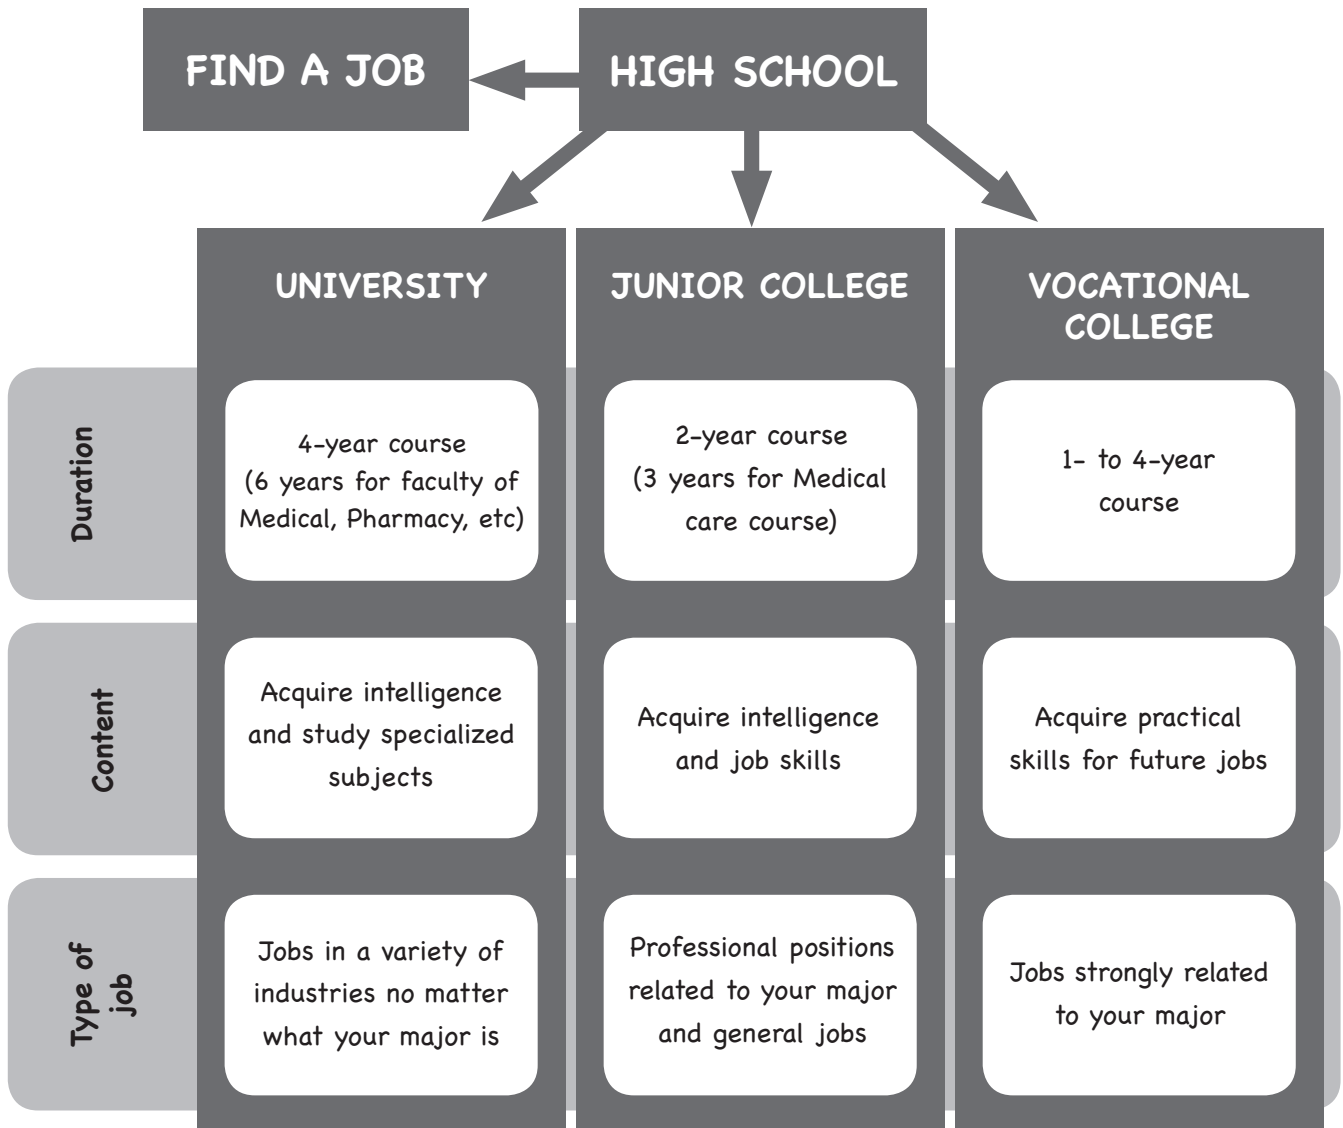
FIND A JOB

HIGH SCHOOL

| | UNIVERSITY | JUNIOR COLLEGE | VOCATIONAL COLLEGE |
|---|---|---|---|
| Duration | 4-year course (6 years for faculty of Medical, Pharmacy, etc) | 2-year course (3 years for Medical care course) | 1- to 4-year course |
| Content | Acquire intelligence and study specialized subjects | Acquire intelligence and job skills | Acquire practical skills for future jobs |
| Type of job | Jobs in a variety of industries no matter what your major is | Professional positions related to your major and general jobs | Jobs strongly related to your major |